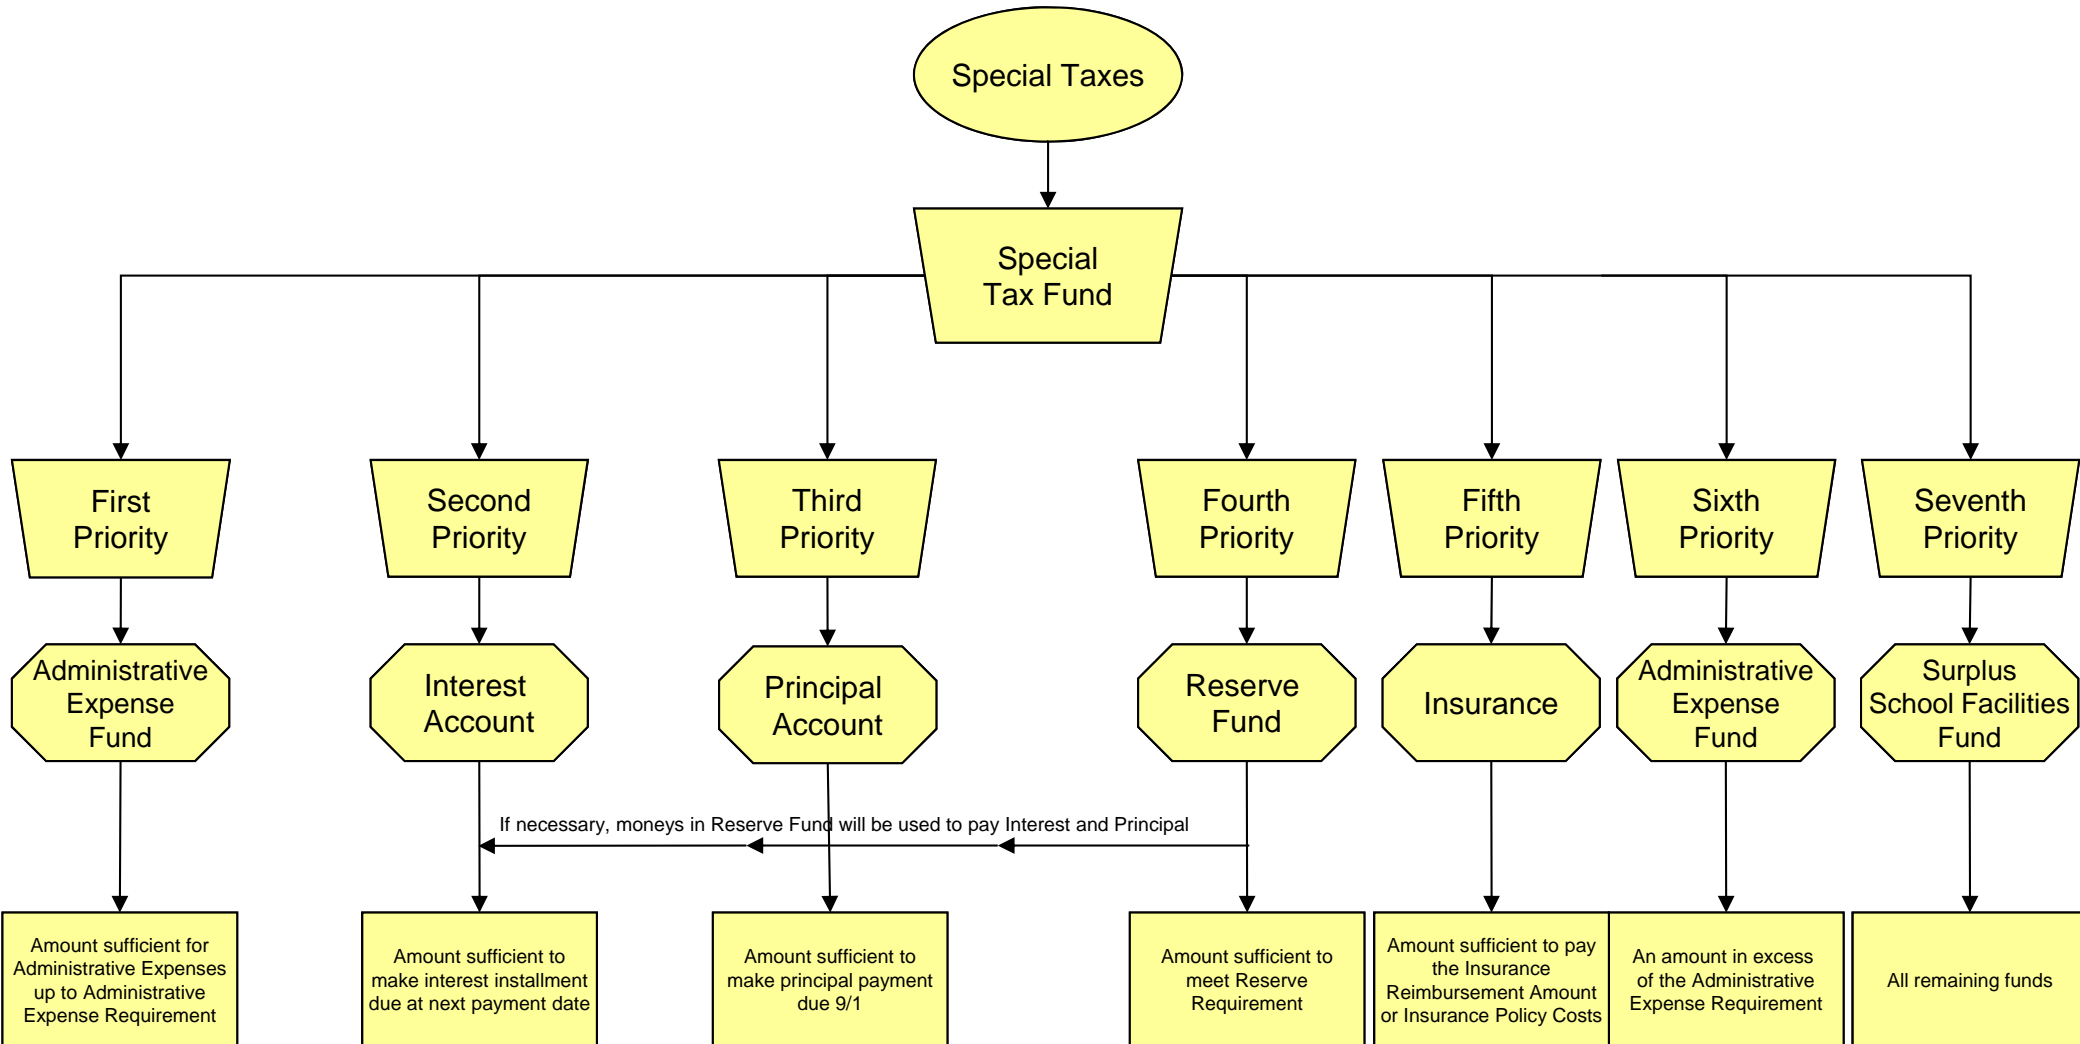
Special Taxes

Special Tax Fund

First Priority

Second Priority

Third Priority

Fourth Priority

Fifth Priority

Sixth Priority

Seventh Priority

Administrative Expense Fund

Interest Account

Principal Account

Reserve Fund

Insurance

Administrative Expense Fund

Surplus School Facilities Fund

If necessary, moneys in Reserve Fund will be used to pay Interest and Principal

Amount sufficient for Administrative Expenses up to Administrative Expense Requirement

Amount sufficient to make interest installment due at next payment date

Amount sufficient to make principal payment due 9/1

Amount sufficient to meet Reserve Requirement

Amount sufficient to pay the Insurance Reimbursement Amount or Insurance Policy Costs

An amount in excess of the Administrative Expense Requirement

All remaining funds